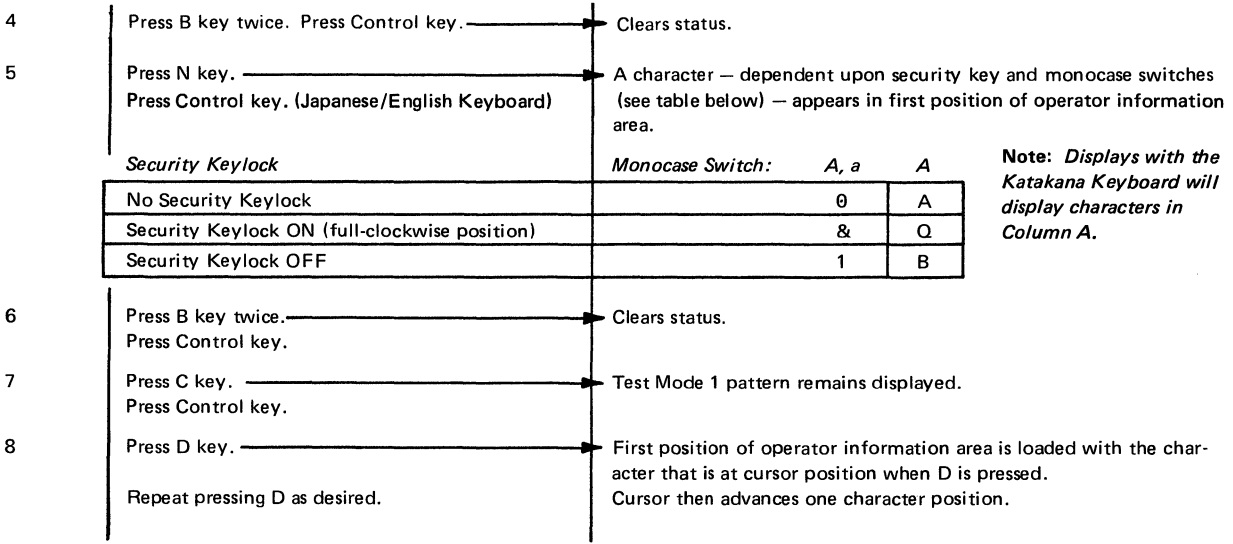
4 Press B key twice. Press Control key. Clears status.

5 Press N key. Press Control key. (Japanese/English Keyboard)

A character – dependent upon security key and monocase switches (see table below) – appears in first position of operator information area.

| *Security Keylock* | *Monocase Switch:* *A, a* | *A* |
|---|---|---|
| No Security Keylock | θ | A |
| Security Keylock ON (full-clockwise position) | & | Q |
| Security Keylock OFF | 1 | B |

**Note:** *Displays with the Katakana Keyboard will display characters in Column A.*

6 Press B key twice. Press Control key. Clears status.

7 Press C key. Press Control key. Test Mode 1 pattern remains displayed.

8 Press D key. First position of operator information area is loaded with the character that is at cursor position when D is pressed.

Repeat pressing D as desired. Cursor then advances one character position.